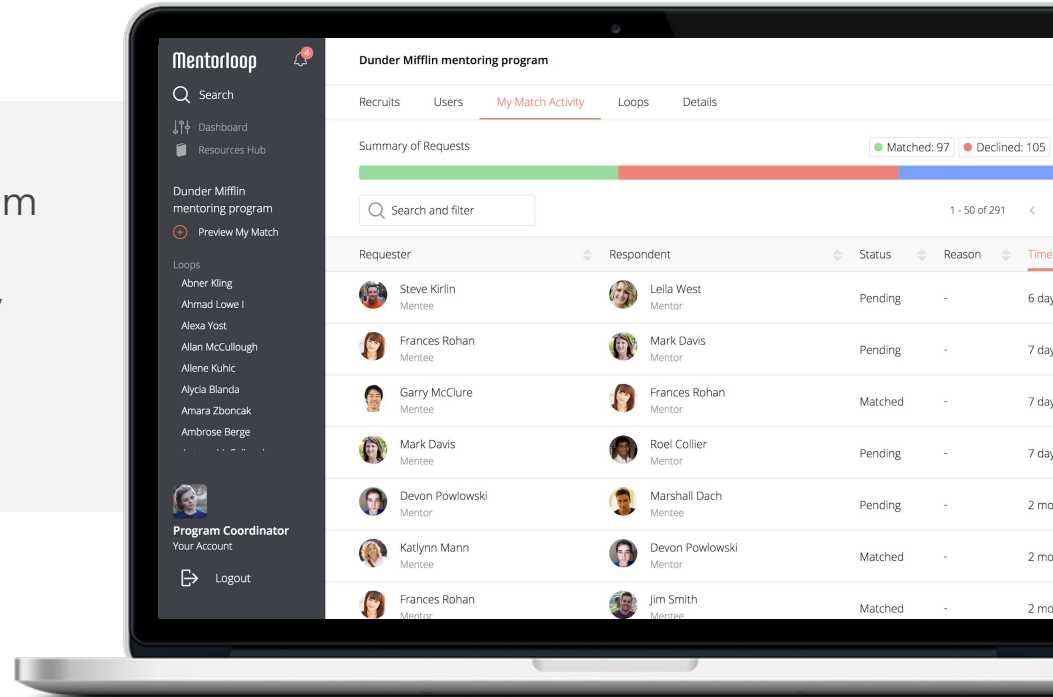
m

,

Mentorloop
4
Search
Dashboard
Resources Hub
Dunder Mifflin mentoring program
Preview My Match
Loops
Abner Kling
Ahmad Lowe I
Alexa Yost
Allan McCullough
Allene Kuhic
Alycia Blanda
Amara Zboncak
Ambrose Berge
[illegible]
Program Coordinator
Your Account
Logout

Dunder Mifflin mentoring program
Recruits Users My Match Activity Loops Details
Summary of Requests
Matched: 97 Declined: 105
Search and filter
1 - 50 of 291

| Requester | Respondent | Status | Reason | Time |
|---|---|---|---|---|
| Steve Kirlin Mentee | Leila West Mentor | Pending | - | 6 day |
| Frances Rohan Mentee | Mark Davis Mentor | Pending | - | 7 day |
| Garry McClure Mentee | Frances Rohan Mentor | Matched | - | 7 day |
| Mark Davis Mentee | Roel Collier Mentor | Pending | - | 7 day |
| Devon Powlowski Mentor | Marshall Dach Mentee | Pending | - | 2 mo |
| Katlynn Mann Mentor | Devon Powlowski Mentor | Matched | - | 2 mo |
| Frances Rohan Mentor | Jim Smith Mentee | Matched | - | 2 mo |